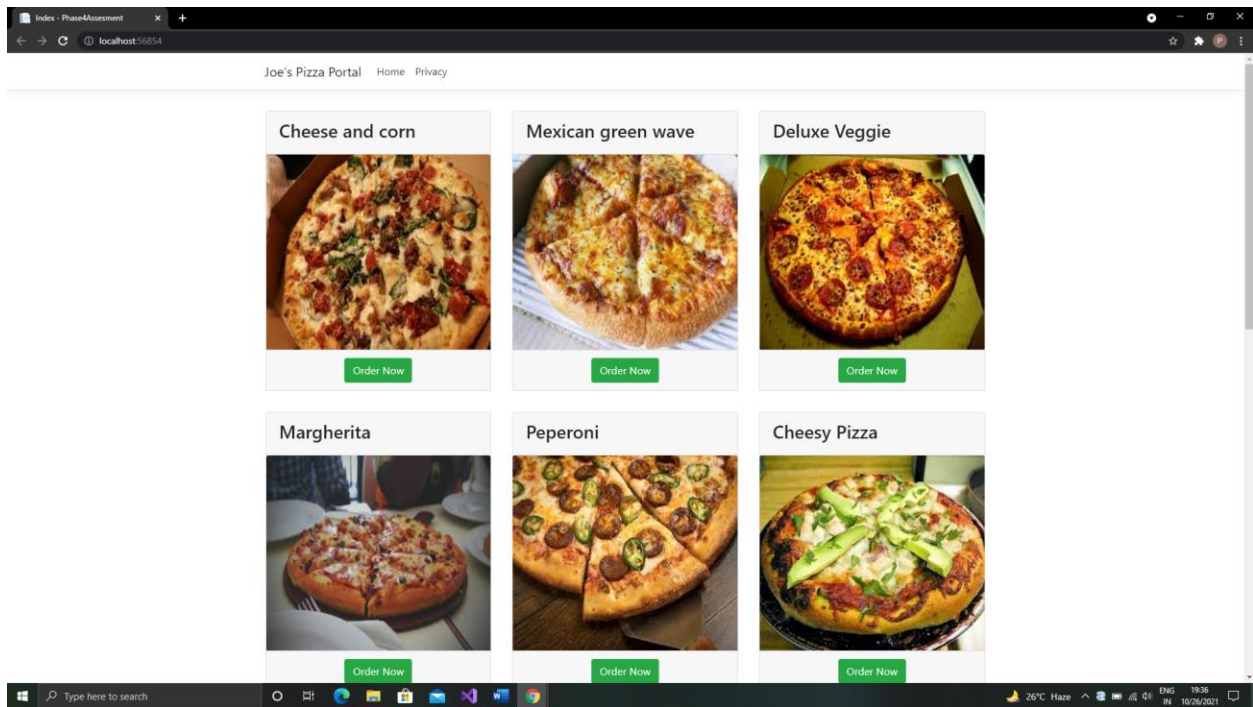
Index - Phase4Assesment

localhost:56854

Joe's Pizza Portal Home Privacy

Cheese and corn

Order Now

Mexican green wave

Order Now

Deluxe Veggie

Order Now

Margherita

Order Now

Peperoni

Order Now

Cheesy Pizza

Order Now

Type here to search

26°C Haze ENG IN 19:36 10/26/2021